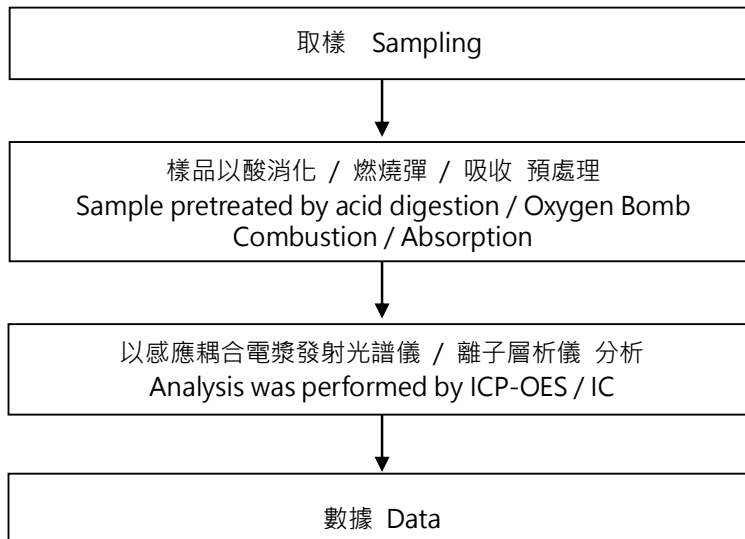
取樣 Sampling

樣品以酸消化 / 燃燒彈 / 吸收 預處理
Sample pretreated by acid digestion / Oxygen Bomb Combustion / Absorption

以感應耦合電漿發射光譜儀 / 離子層析儀 分析
Analysis was performed by ICP-OES / IC

數據 Data